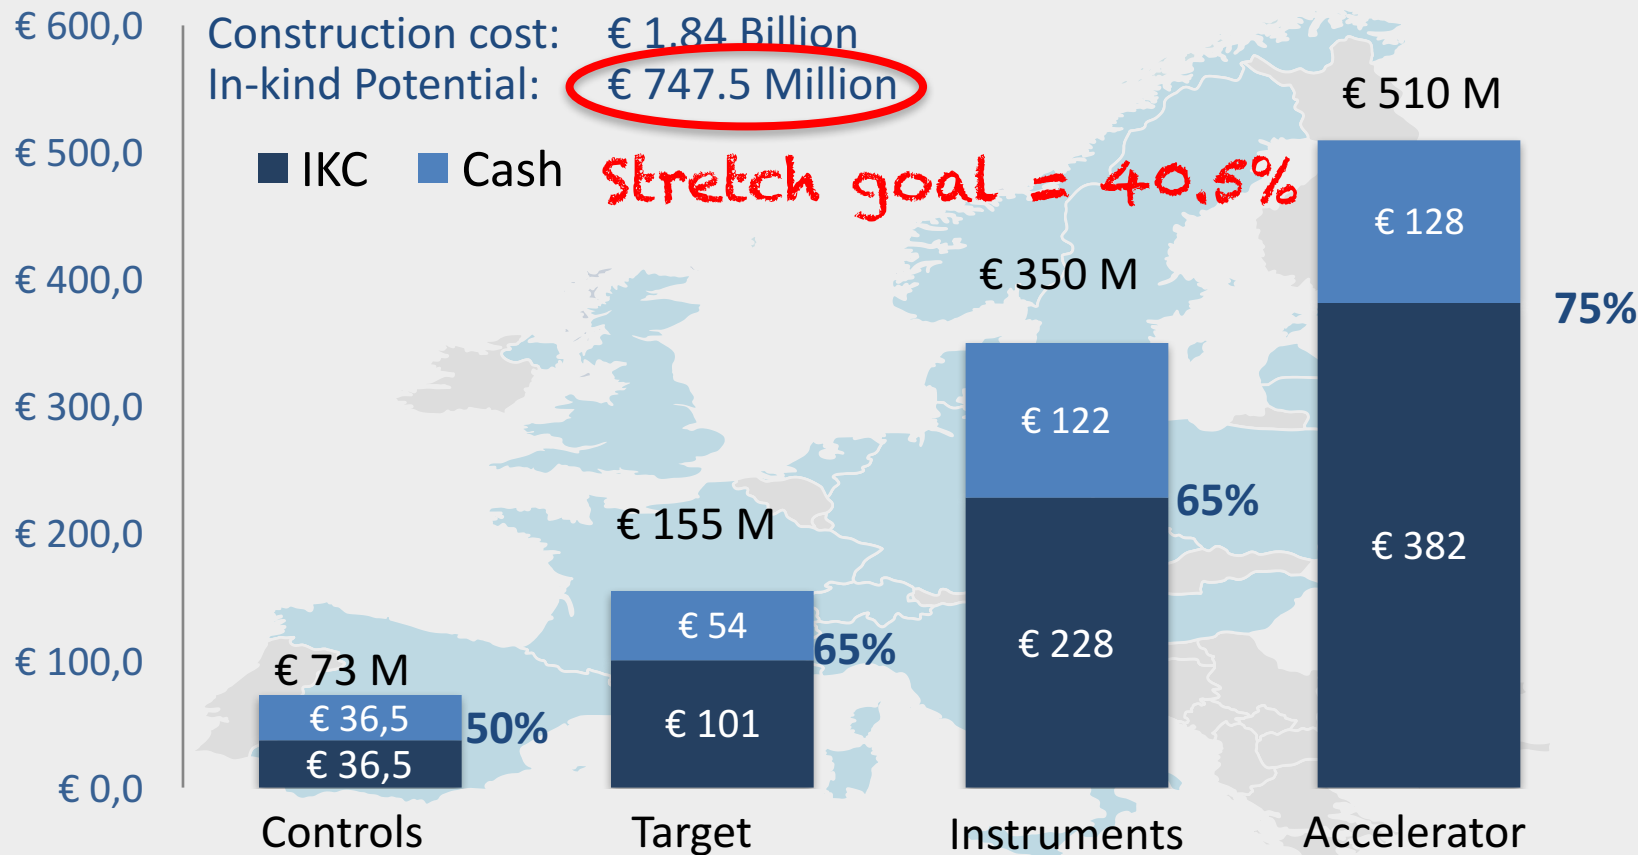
€ 600,0
€ 500,0
€ 400,0
€ 300,0
€ 200,0
€ 100,0
€ 0,0

Construction cost: € 1.84 Billion
In-kind Potential: € 747.5 Million

IKC Cash

Stretch goal = 40.5%

€ 73 M
€ 36,5
€ 36,5
50%

€ 155 M
€ 54
€ 101
65%

€ 350 M
€ 122
€ 228
65%

€ 510 M
€ 128
€ 382
75%

Controls
Target
Instruments
Accelerator